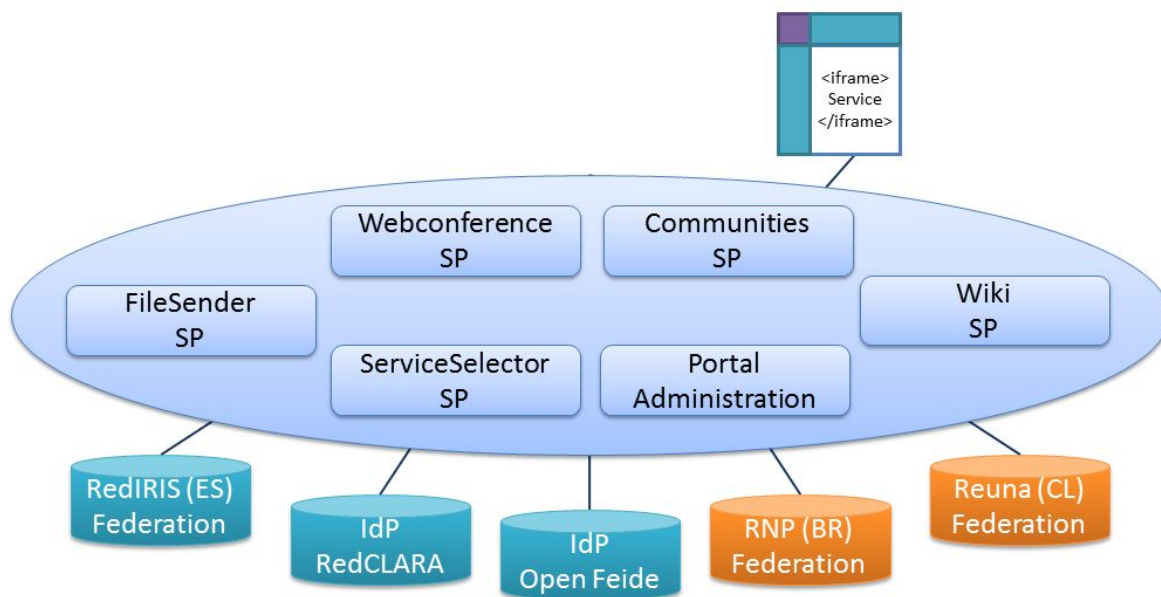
<iframe> Service </iframe>

Webconference SP

Communities SP

FileSender SP

Wiki SP

ServiceSelector SP

Portal Administration

RedIRIS (ES) Federation

IdP RedCLARA

IdP Open Feide

RNP (BR) Federation

Reuna (CL) Federation